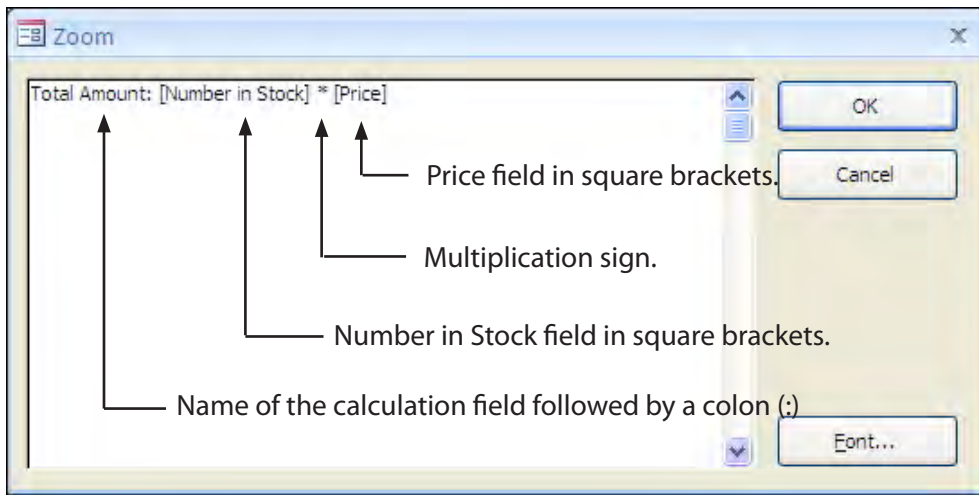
Zoom

Total Amount: [Number in Stock] * [Price]

OK

Cancel

Price field in square brackets.

Multiplication sign.

Number in Stock field in square brackets.

Name of the calculation field followed by a colon (:)

Font...